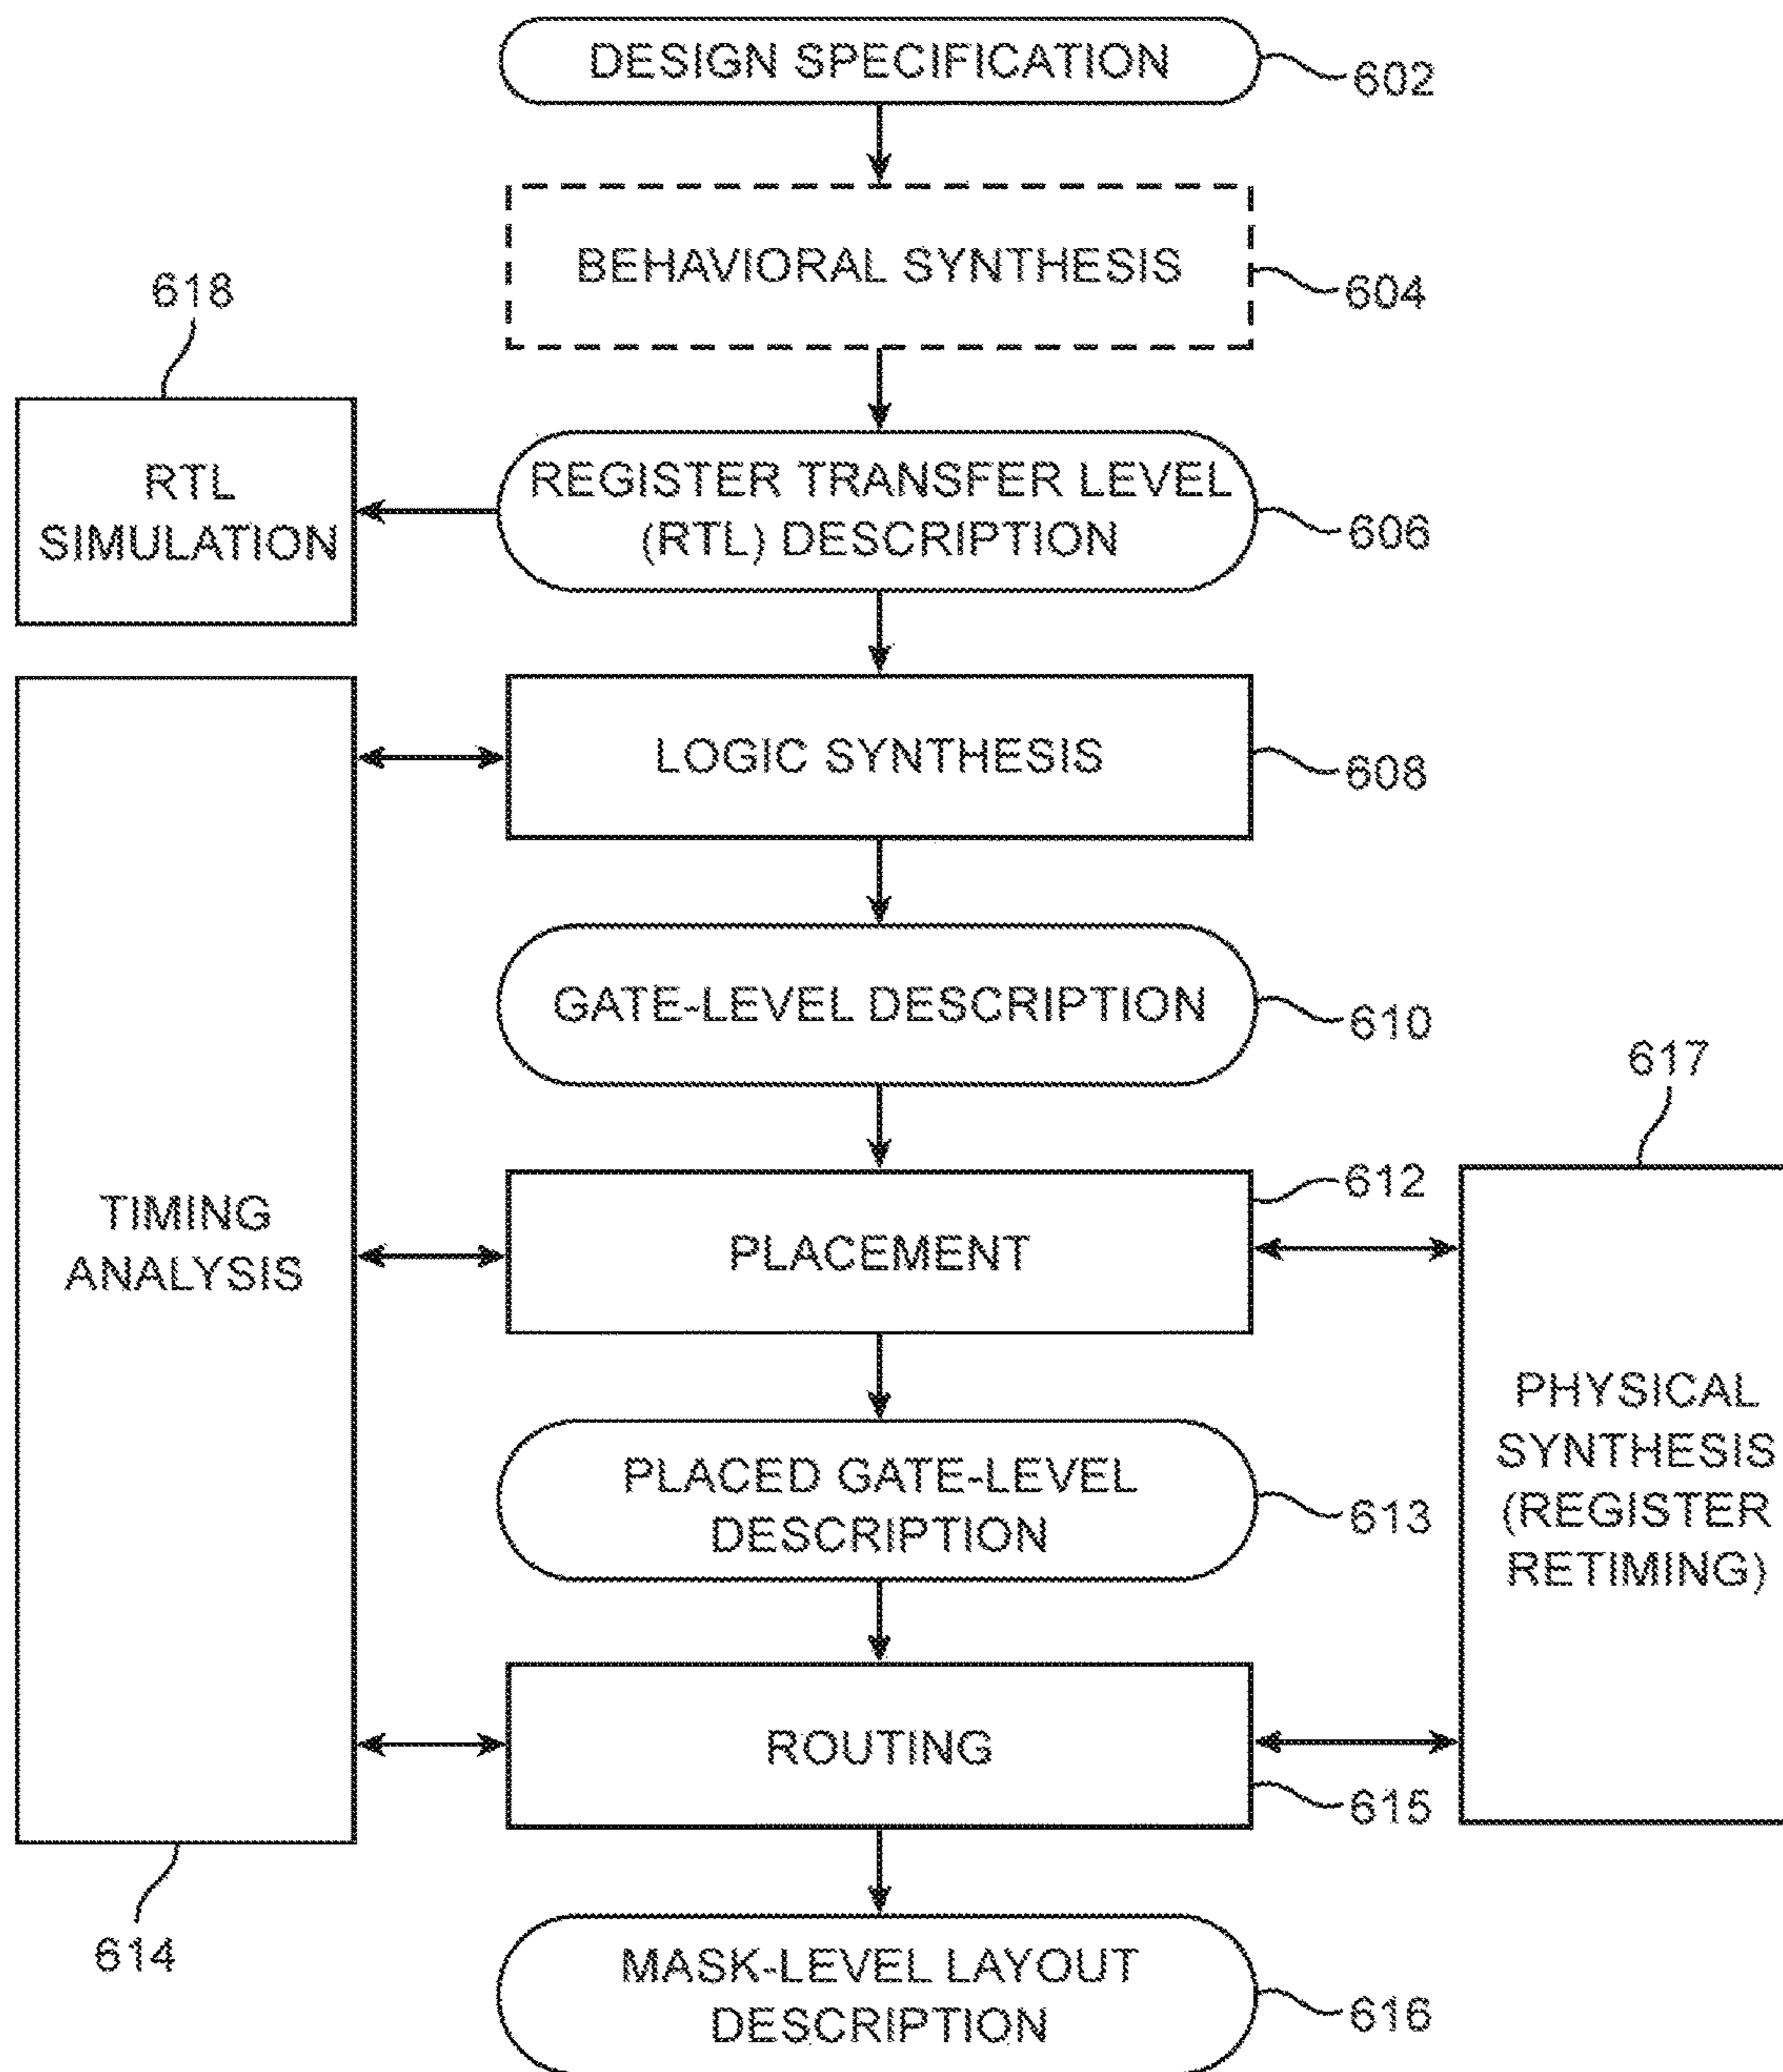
DESIGN SPECIFICATION
602

BEHAVIORAL SYNTHESIS
604

618
RTL SIMULATION

REGISTER TRANSFER LEVEL (RTL) DESCRIPTION
606

LOGIC SYNTHESIS
608

GATE-LEVEL DESCRIPTION
610

617

TIMING ANALYSIS

PLACEMENT
612

PHYSICAL SYNTHESIS (REGISTER RETIMING)

PLACED GATE-LEVEL DESCRIPTION
613

ROUTING
615

614

MASK-LEVEL LAYOUT DESCRIPTION
616